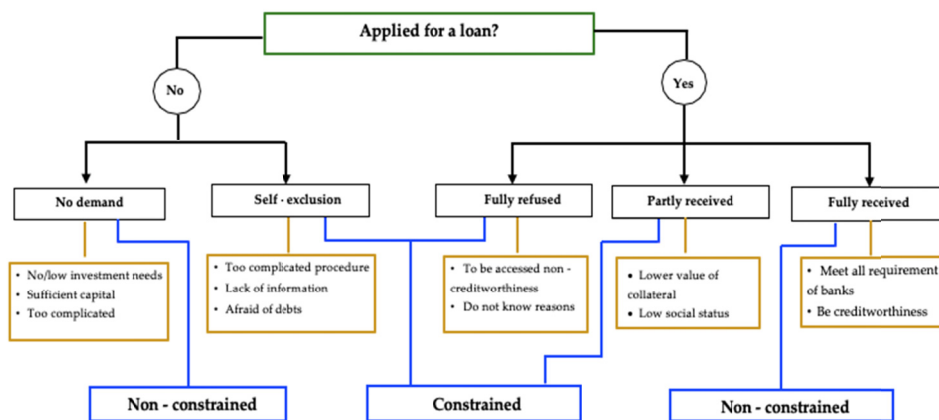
Applied for a loan?

No

Yes

No demand

Self - exclusion

Fully refused

Partly received

Fully received

• No/low investment needs
• Sufficient capital
• Too complicated

• Too complicated procedure
• Lack of information
• Afraid of debts

• To be accessed non - creditworthiness
• Do not know reasons

• Lower value of collateral
• Low social status

• Meet all requirement of banks
• Be creditworthiness

Non - constrained

Constrained

Non - constrained